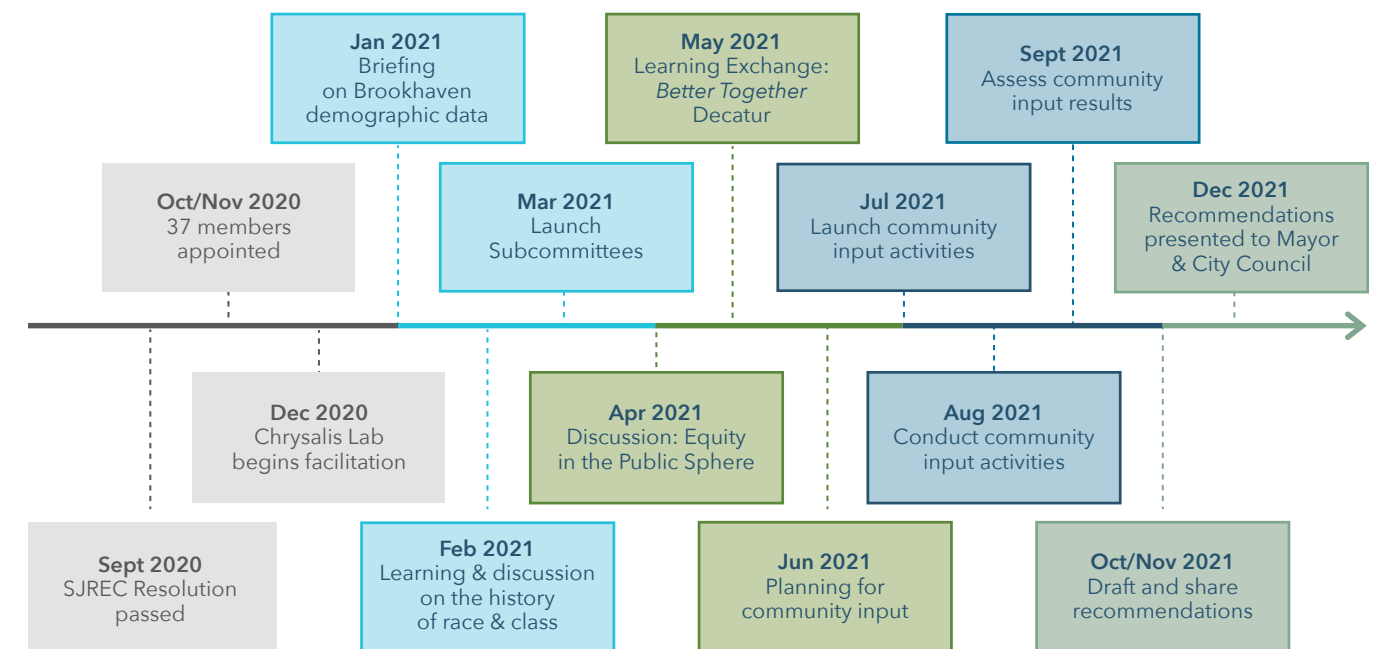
Jan 2021
Briefing on Brookhaven demographic data

May 2021
Learning Exchange: *Better Together* Decatur

Sept 2021
Assess community input results

Oct/Nov 2020
37 members appointed

Mar 2021
Launch Subcommittees

Jul 2021
Launch community input activities

Dec 2021
Recommendations presented to Mayor & City Council

Dec 2020
Chrysalis Lab begins facilitation

Apr 2021
Discussion: Equity in the Public Sphere

Aug 2021
Conduct community input activities

Sept 2020
SJREC Resolution passed

Feb 2021
Learning & discussion on the history of race & class

Jun 2021
Planning for community input

Oct/Nov 2021
Draft and share recommendations